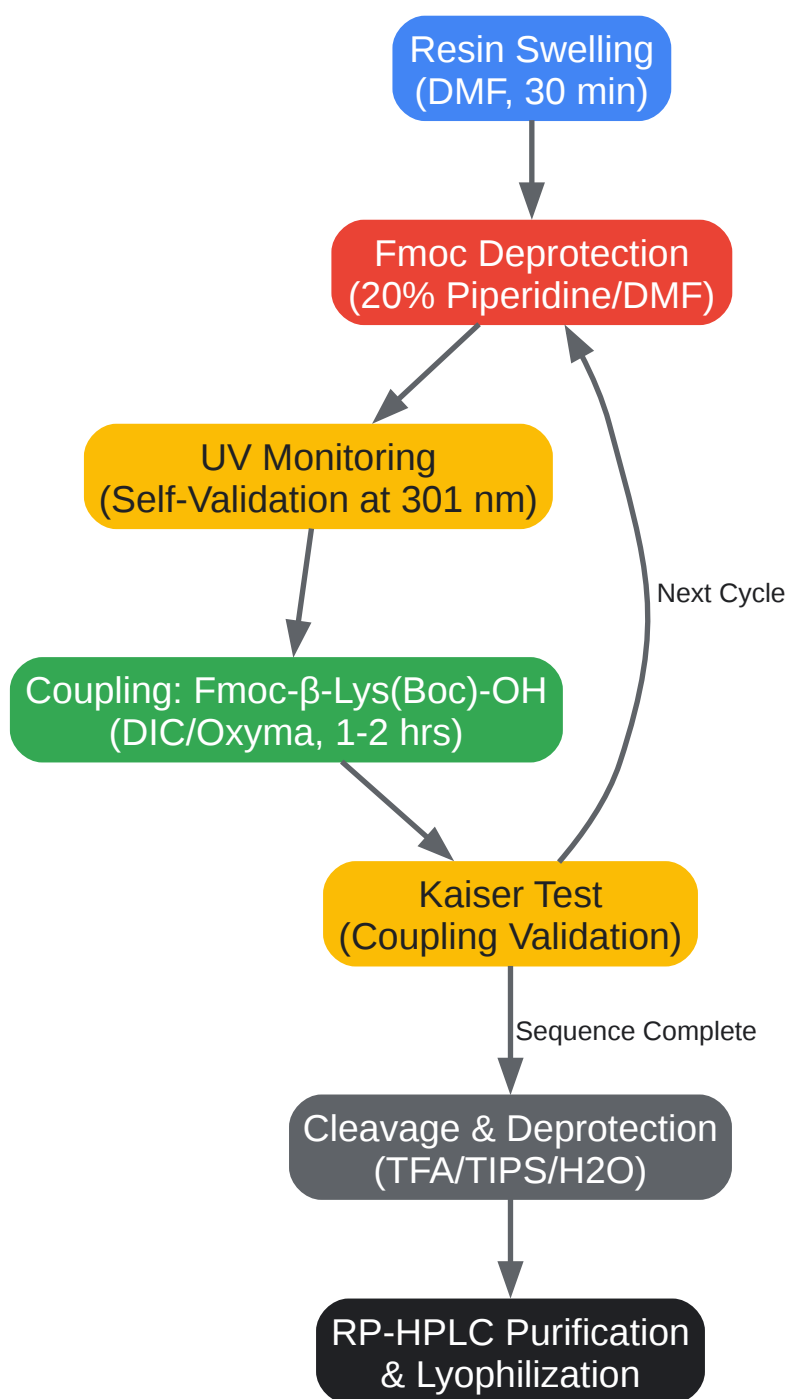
Resin Swelling
(DMF, 30 min)

Fmoc Deprotection
(20% Piperidine/DMF)

UV Monitoring
(Self-Validation at 301 nm)

Coupling: Fmoc-β-Lys(Boc)-OH
(DIC/Oxyma, 1-2 hrs)

Kaiser Test
(Coupling Validation)

Next Cycle

Sequence Complete

Cleavage & Deprotection
(TFA/TIPS/H2O)

RP-HPLC Purification
& Lyophilization